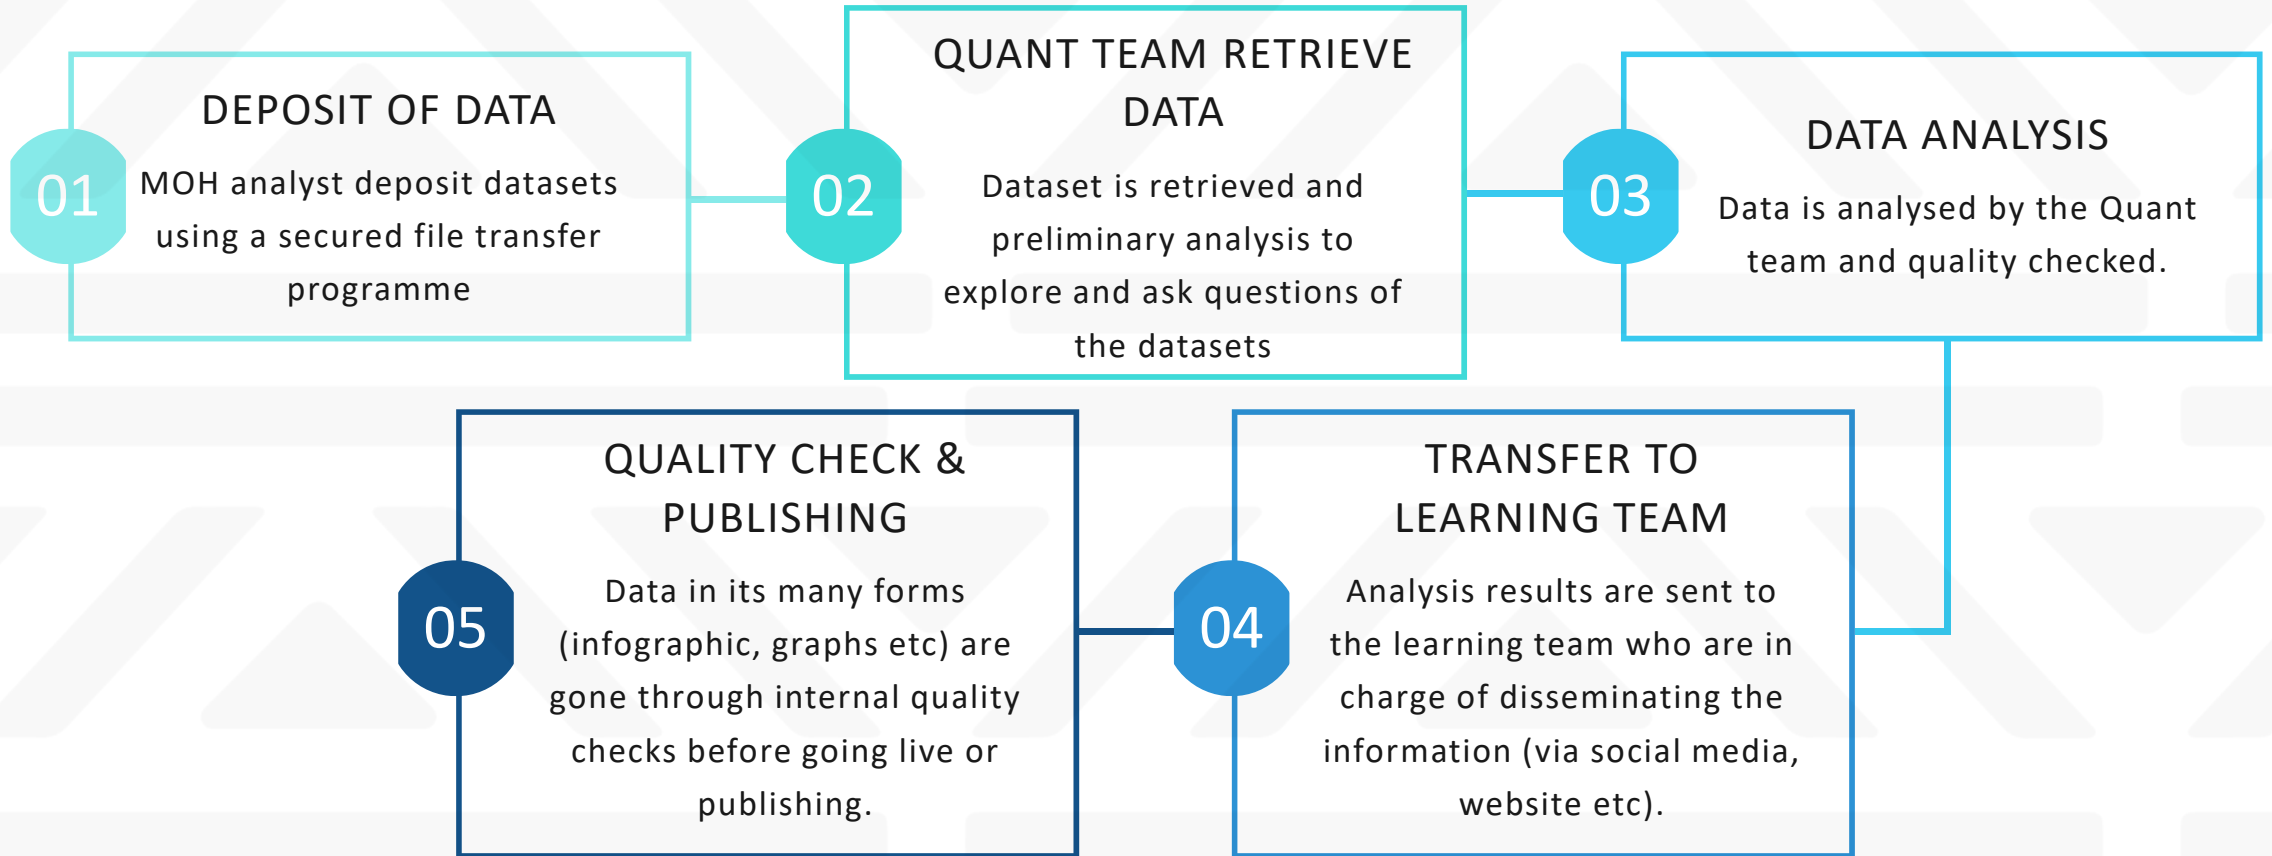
01
DEPOSIT OF DATA
MOH analyst deposit datasets using a secured file transfer programme

02
QUANT TEAM RETRIEVE DATA
Dataset is retrieved and preliminary analysis to explore and ask questions of the datasets

03
DATA ANALYSIS
Data is analysed by the Quant team and quality checked.

04
TRANSFER TO LEARNING TEAM
Analysis results are sent to the learning team who are in charge of disseminating the information (via social media, website etc).

05
QUALITY CHECK & PUBLISHING
Data in its many forms (infographic, graphs etc) are gone through internal quality checks before going live or publishing.